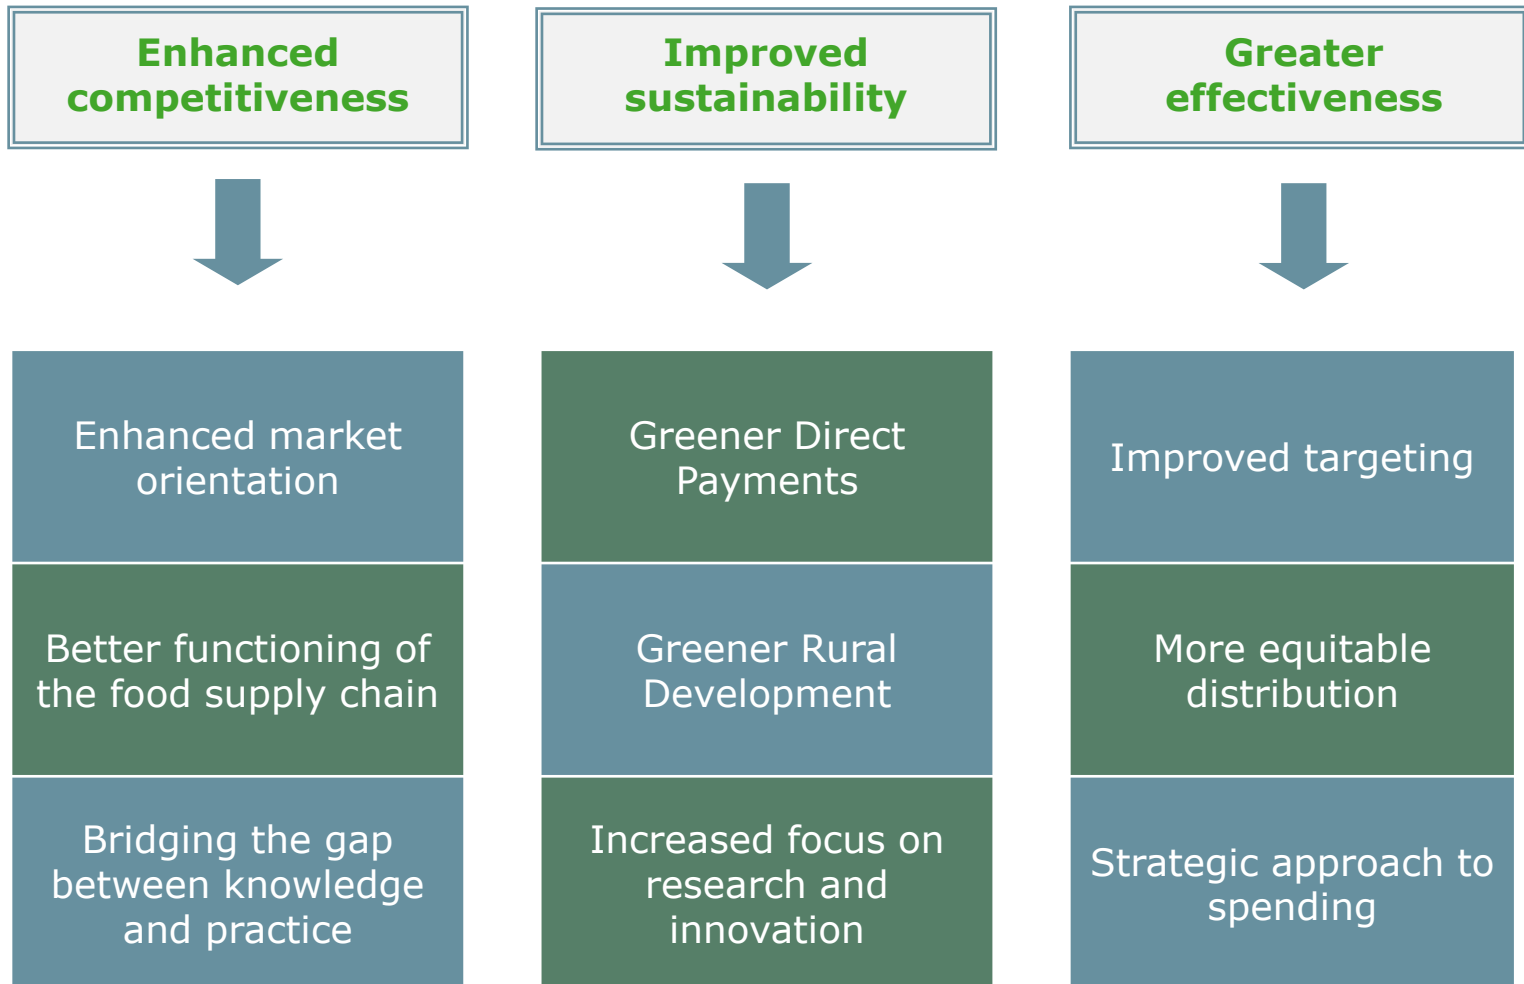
Enhanced competitiveness

Enhanced market orientation

Better functioning of the food supply chain

Bridging the gap between knowledge and practice

Improved sustainability

Greener Direct Payments

Greener Rural Development

Increased focus on research and innovation

Greater effectiveness

Improved targeting

More equitable distribution

Strategic approach to spending